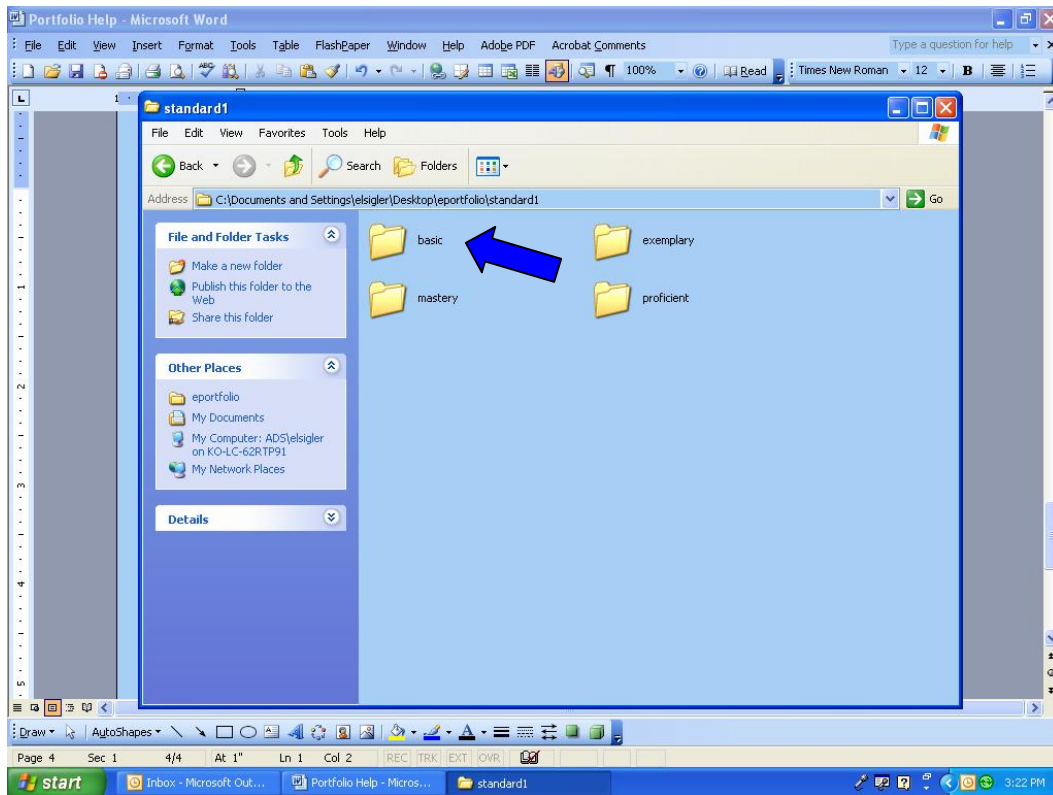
Portfolio Help - Microsoft Word

File Edit View Insert Format Tools Table FlashPaper Window Help Adobe PDF Acrobat Comments

Type a question for help

100% Read Times New Roman 12 B

standard1

File Edit View Favorites Tools Help

Back Search Folders

Address C:\Documents and Settings\elsigler\Desktop\eportfolio\standard1 Go

File and Folder Tasks

Make a new folder

Publish this folder to the Web

Share this folder

Other Places

eportfolio

My Documents

My Computer: ADS\elsigler on KO-LC-62RTP91

My Network Places

Details

basic

exemplary

mastery

proficient

Draw AutoShapes

Page 4 Sec 1 4/4 At 1" Ln 1 Col 2 REC TRK EXT OVR

start Inbox - Microsoft Out... Portfolio Help - Micros... standard1 3:22 PM